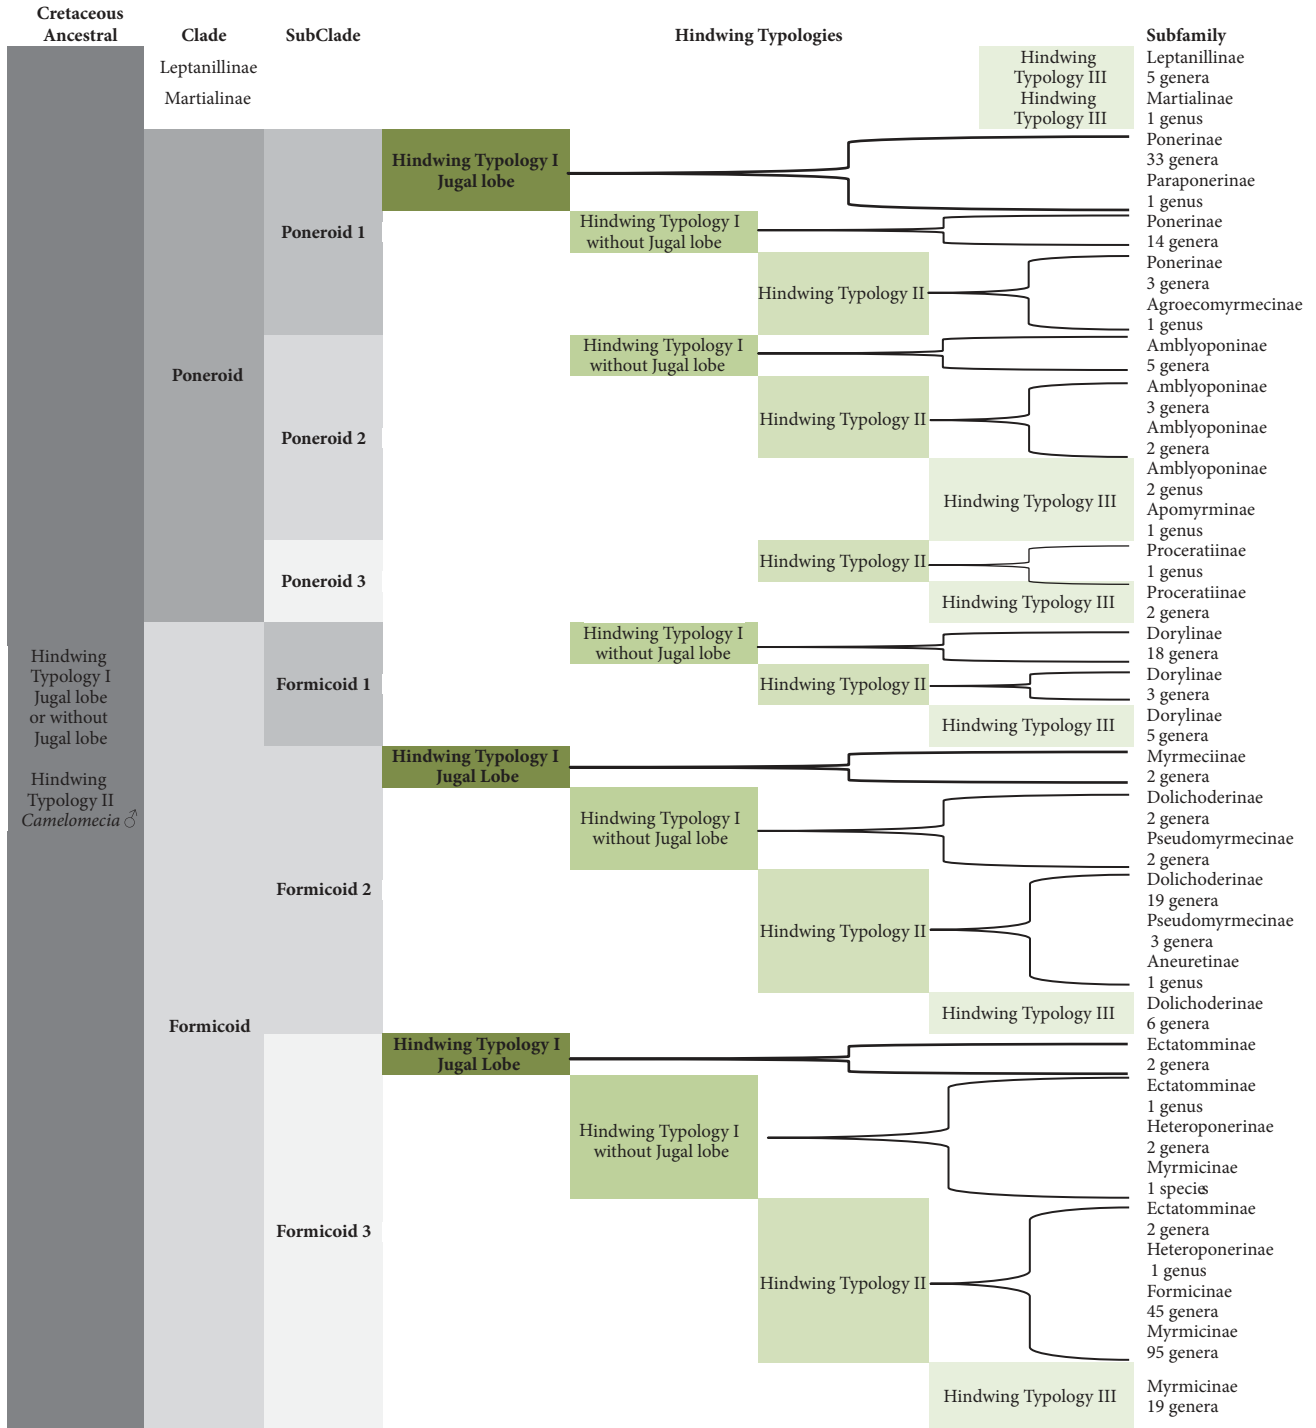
| Cretaceous Ancestral | Clade | SubClade | Hindwing Typologies | Subfamily |
|---|---|---|---|---|
| | Leptanillinae | | Hindwing Typology III | Leptanillinae 5 genera |
| | Martialinae | | Hindwing Typology III | Martialinae 1 genus |
| | Poneroid | Poneroid 1 | Hindwing Typology I Jugal lobe | Ponerinae 33 genera |
| | | | | Paraponerinae 1 genus |
| | | | Hindwing Typology I without Jugal lobe | Ponerinae 14 genera |
| | | | Hindwing Typology II | Ponerinae 3 genera |
| | | | | Agroecomyrmecinae 1 genus |
| | | Poneroid 2 | Hindwing Typology I without Jugal lobe | Amblyoponinae 5 genera |
| | | | Hindwing Typology II | Amblyoponinae 3 genera |
| | | | | Amblyoponinae 2 genera |
| | | | Hindwing Typology III | Amblyoponinae 2 genus |
| | | | | Apomyrminae 1 genus |
| | | Poneroid 3 | Hindwing Typology II | Proceratiinae 1 genus |
| | | | Hindwing Typology III | Proceratiinae 2 genera |
| Hindwing Typology I Jugal lobe or without Jugal lobe Hindwing Typology II *Camelomecia* ♂ | Formicoid | Formicoid 1 | Hindwing Typology I without Jugal lobe | Dorylinae 18 genera |
| | | | Hindwing Typology II | Dorylinae 3 genera |
| | | | Hindwing Typology III | Dorylinae 5 genera |
| | | Formicoid 2 | Hindwing Typology I Jugal Lobe | Myrmeciinae 2 genera |
| | | | Hindwing Typology I without Jugal lobe | Dolichoderinae 2 genera |
| | | | | Pseudomyrmecinae 2 genera |
| | | | Hindwing Typology II | Dolichoderinae 19 genera |
| | | | | Pseudomyrmecinae 3 genera |
| | | | | Aneuretinae 1 genus |
| | | | Hindwing Typology III | Dolichoderinae 6 genera |
| | | Formicoid 3 | Hindwing Typology I Jugal Lobe | Ectatomminae 2 genera |
| | | | Hindwing Typology I without Jugal lobe | Ectatomminae 1 genus |
| | | | | Heteroponerinae 2 genera |
| | | | | Myrmicinae 1 species |
| | | | Hindwing Typology II | Ectatomminae 2 genera |
| | | | | Heteroponerinae 1 genus |
| | | | | Formicinae 45 genera |
| | | | | Myrmicinae 95 genera |
| | | | Hindwing Typology III | Myrmicinae 19 genera |